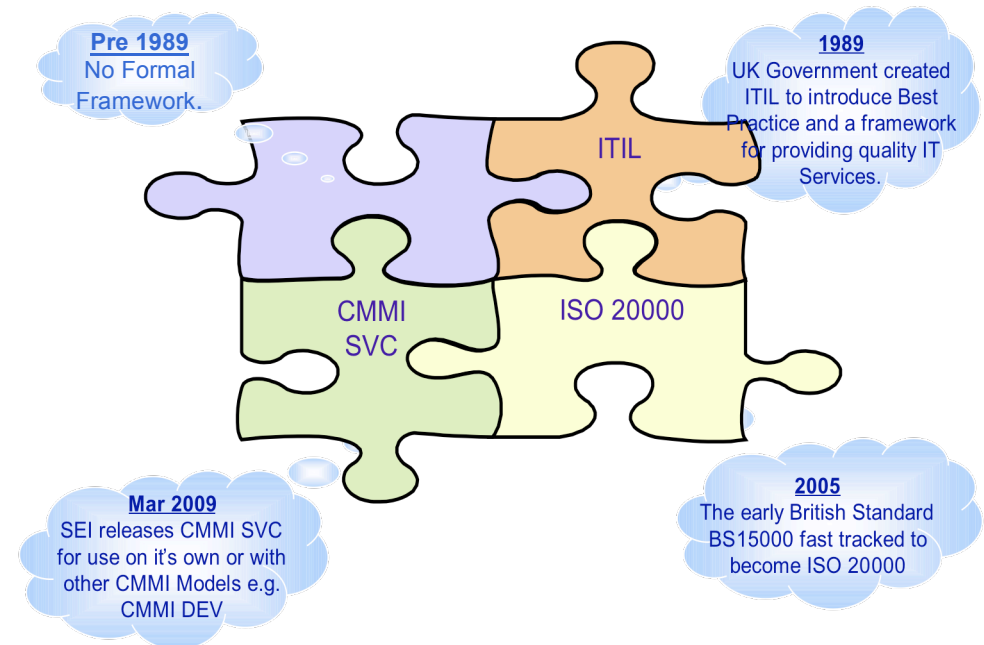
Pre 1989
No Formal Framework.

1989
UK Government created ITIL to introduce Best Practice and a framework for providing quality IT Services.

ITIL

CMMI SVC

ISO 20000

Mar 2009
SEI releases CMMI SVC for use on it's own or with other CMMI Models e.g. CMMI DEV

2005
The early British Standard BS15000 fast tracked to become ISO 20000